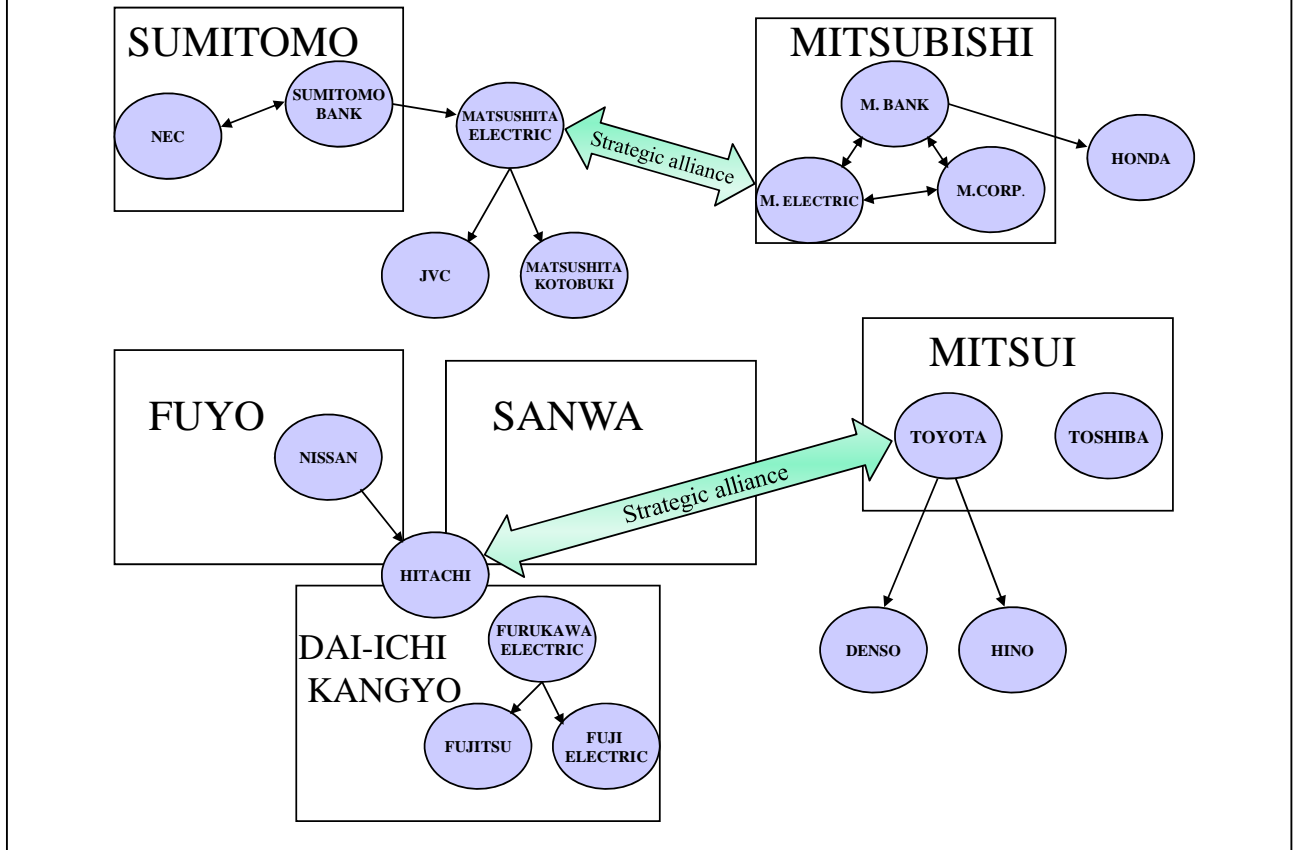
SUMITOMO

NEC

SUMITOMO BANK

MATSUSHITA ELECTRIC

Strategic alliance

MITSUBISHI

M. BANK

M. ELECTRIC

M.CORP.

HONDA

JVC

MATSUSHITA KOTOBUKI

FUYO

NISSAN

SANWA

MITSUI

TOYOTA

TOSHIBA

Strategic alliance

HITACHI

DAI-ICHI KANGYO

FURUKAWA ELECTRIC

FUJITSU

FUJI ELECTRIC

DENSO

HINO